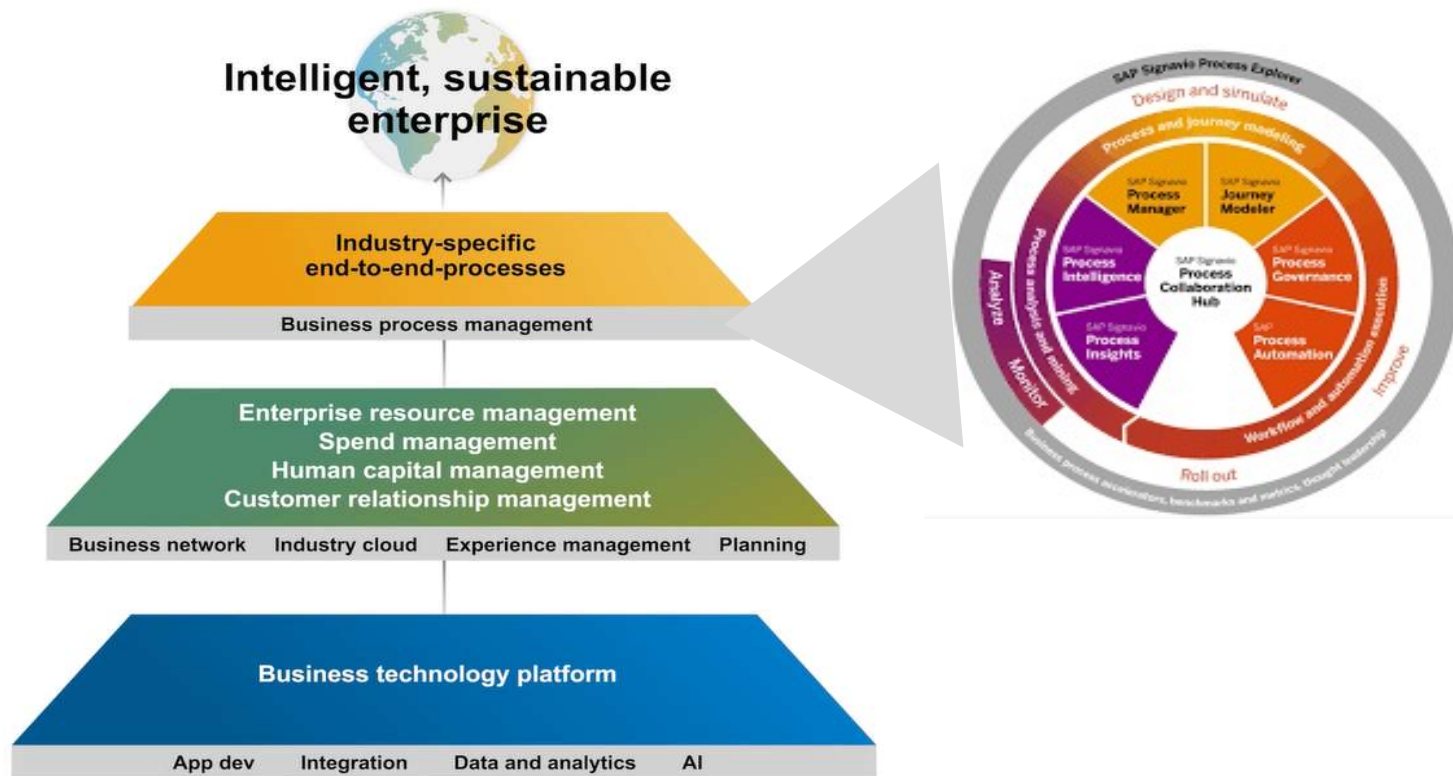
Intelligent, sustainable enterprise

Industry-specific end-to-end-processes

Business process management

Enterprise resource management
Spend management
Human capital management
Customer relationship management

Business network Industry cloud Experience management Planning

Business technology platform

App dev Integration Data and analytics AI

SAP Signavio Process Explorer

Design and simulate

Process and journey modeling

SAP Signavio Process Manager

SAP Signavio Journey Modeler

SAP Signavio Process Intelligence

SAP Signavio Process Collaboration Hub

SAP Signavio Process Governance

SAP Signavio Process Insights

SAP Process Automation

Process analysis and mining

Analyze

Monitor

Workflow and automation execution

Improve

Roll out

Business process accelerators, benchmarks and metrics, thought leadership